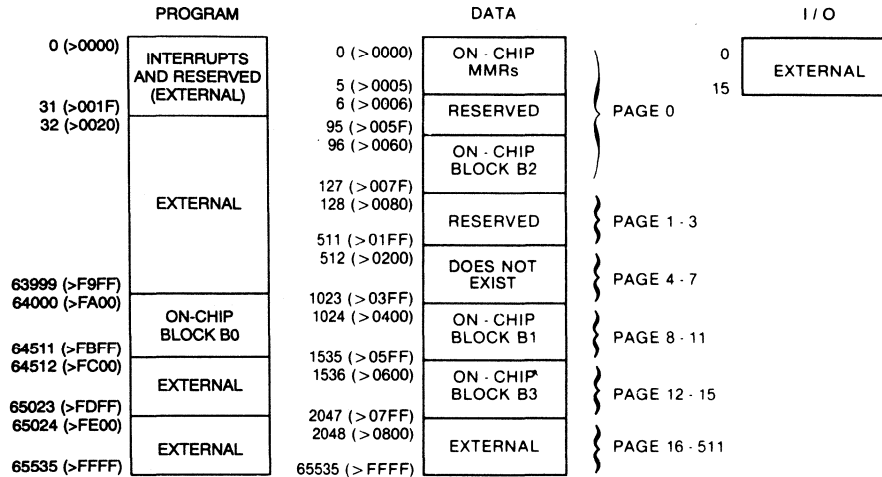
PROGRAM

0 (>0000)
INTERRUPTS AND RESERVED (EXTERNAL)
31 (>001F)
32 (>0020)
EXTERNAL
63999 (>F9FF)
64000 (>FA00)
ON-CHIP BLOCK B0
64511 (>FBFF)
64512 (>FC00)
EXTERNAL
65023 (>FDFF)
65024 (>FE00)
EXTERNAL
65535 (>FFFF)

DATA

0 (>0000)
ON - CHIP MMRs
5 (>0005)
6 (>0006)
RESERVED
95 (>005F)
96 (>0060)
ON - CHIP BLOCK B2
PAGE 0
127 (>007F)
128 (>0080)
RESERVED
PAGE 1 - 3
511 (>01FF)
512 (>0200)
DOES NOT EXIST
PAGE 4 - 7
1023 (>03FF)
1024 (>0400)
ON - CHIP BLOCK B1
PAGE 8 - 11
1535 (>05FF)
1536 (>0600)
ON - CHIP BLOCK B3
PAGE 12 - 15
2047 (>07FF)
2048 (>0800)
EXTERNAL
PAGE 16 - 511
65535 (> FFFF)

I / O

0
15
EXTERNAL